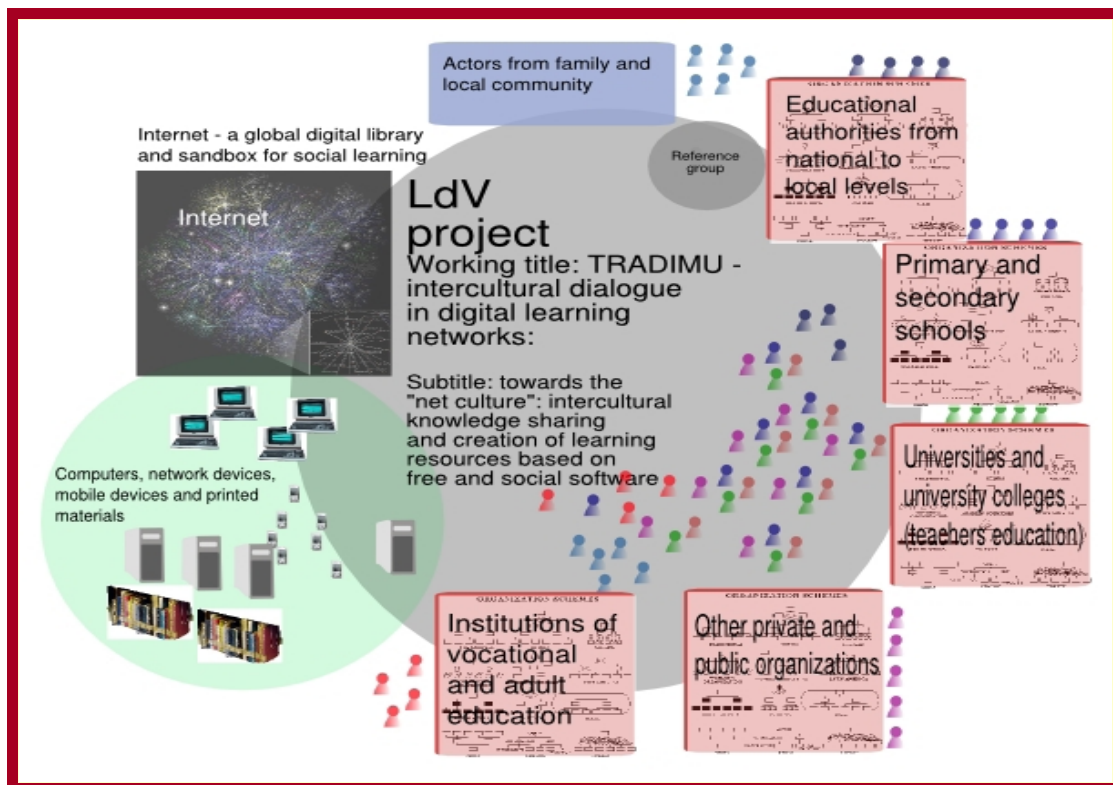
Actors from family and local community

Internet - a global digital library and sandbox for social learning

Internet

Reference group

LdV project
Working title: TRADIMU - intercultural dialogue in digital learning networks:

Subtitle: towards the "net culture": intercultural knowledge sharing and creation of learning resources based on free and social software

Educational authorities from national to local levels

Primary and secondary schools

Universities and university colleges (teachers education)

Computers, network devices, mobile devices and printed materials

Institutions of vocational and adult education

Other private and public organizations